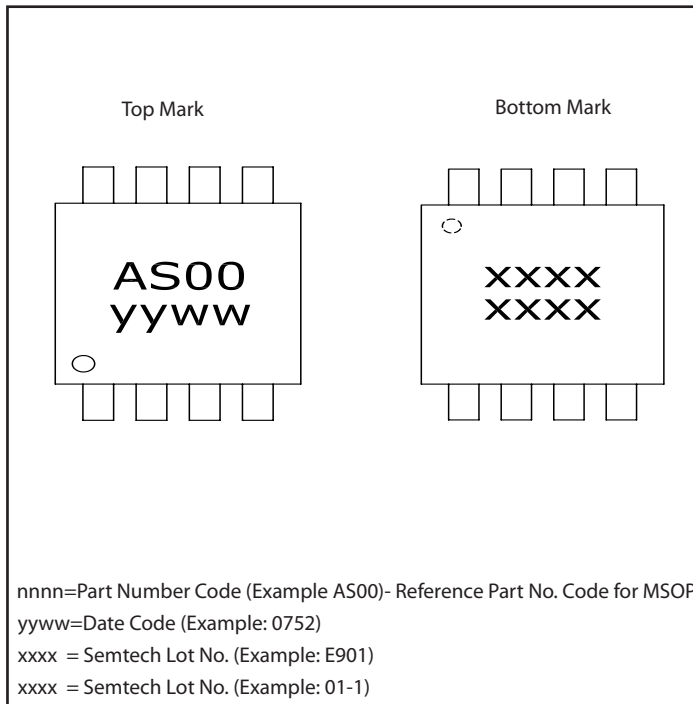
Top Mark

Bottom Mark

AS00
yyww

XXXX
XXXX

nnnn=Part Number Code (Example AS00)- Reference Part No. Code for MSOP
yyww=Date Code (Example: 0752)
xxxx = Semtech Lot No. (Example: E901)
xxxx = Semtech Lot No. (Example: 01-1)